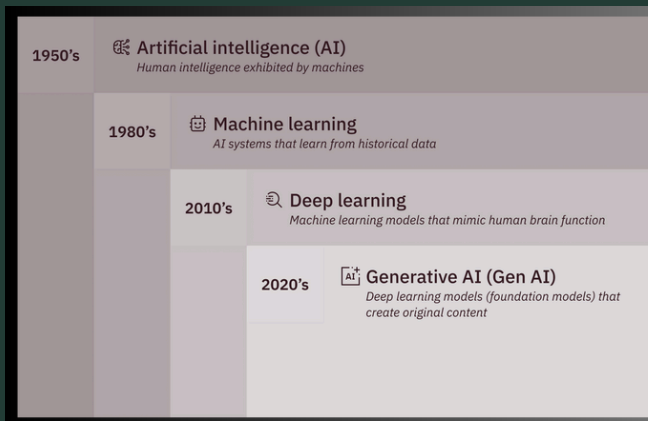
1950's

Artificial intelligence (AI)
Human intelligence exhibited by machines

1980's

Machine learning
AI systems that learn from historical data

2010's

Deep learning
Machine learning models that mimic human brain function

2020's

AI

Generative AI (Gen AI)
Deep learning models (foundation models) that create original content